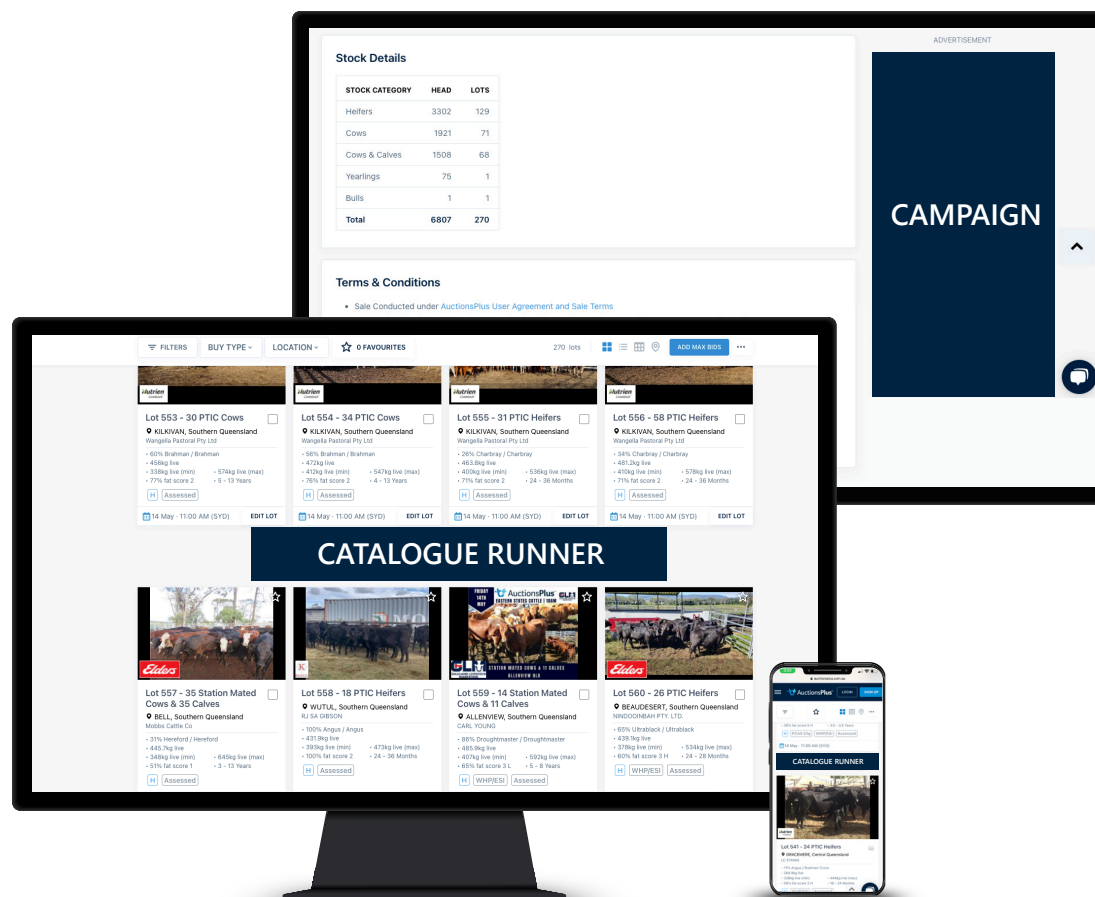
Stock Details

| STOCK CATEGORY | HEAD | LOTS |
|---|---|---|
| Heifers | 3302 | 129 |
| Cows | 1921 | 71 |
| Cows & Calves | 1508 | 68 |
| Yearlings | 75 | 1 |
| Bulls | 1 | 1 |
| Total | 6807 | 270 |

Terms & Conditions

• Sale Conducted under AuctionsPlus User Agreement and Sale Terms

ADVERTISEMENT

CAMPAIGN

FILTERS BUY TYPE LOCATION 0 FAVOURITES 270 lots ADD MAX BIDS ···

Lot 553 - 30 PTIC Cows
KILKIVAN, Southern Queensland
Wangella Pastoral Pty Ltd
• 60% Brahman / Brahman
• 456kg live
• 338kg live (min) • 574kg live (max)
• 77% fat score 2 • 5 - 13 Years
H Assessed
14 May - 11:00 AM (SYD) EDIT LOT

Lot 554 - 34 PTIC Cows
KILKIVAN, Southern Queensland
Wangella Pastoral Pty Ltd
• 56% Brahman / Brahman
• 472kg live
• 412kg live (min) • 547kg live (max)
• 76% fat score 2 • 4 - 13 Years
H Assessed
14 May - 11:00 AM (SYD) EDIT LOT

Lot 555 - 31 PTIC Heifers
KILKIVAN, Southern Queensland
Wangella Pastoral Pty Ltd
• 26% Charbray / Charbray
• 463.8kg live
• 400kg live (min) • 536kg live (max)
• 71% fat score 2 • 24 - 36 Months
H Assessed
14 May - 11:00 AM (SYD) EDIT LOT

Lot 556 - 58 PTIC Heifers
KILKIVAN, Southern Queensland
Wangella Pastoral Pty Ltd
• 34% Charbray / Charbray
• 481.2kg live
• 410kg live (min) • 578kg live (max)
• 71% fat score 2 • 24 - 36 Months
H Assessed
14 May - 11:00 AM (SYD) EDIT LOT

CATALOGUE RUNNER

Lot 557 - 35 Station Mated Cows & 35 Calves
BELL, Southern Queensland
Mobbs Cattle Co
• 31% Hereford / Hereford
• 445.7kg live
• 348kg live (min) • 645kg live (max)
• 51% fat score 1 • 3 - 13 Years
H Assessed

Lot 558 - 18 PTIC Heifers
WUTUL, Southern Queensland
RJ SA GIBSON
• 100% Angus / Angus
• 431.8kg live
• 393kg live (min) • 473kg live (max)
• 100% fat score 2 • 24 - 36 Months
H Assessed

Lot 559 - 14 Station Mated Cows & 11 Calves
ALLENVIEW, Southern Queensland
CARL YOUNG
• 88% Droughtmaster / Droughtmaster
• 485.9kg live
• 407kg live (min) • 592kg live (max)
• 65% fat score 3 L • 5 - 8 Years
H WHP/ESI Assessed

Lot 560 - 26 PTIC Heifers
BEAUDESERT, Southern Queensland
NINDOOINBAH PTY. LTD.
• 65% Ultrablack / Ultrablack
• 439.1kg live
• 378kg live (min) • 534kg live (max)
• 60% fat score 3 H • 24 - 28 Months
H WHP/ESI Assessed

AuctionsPlus LOGIN SIGN UP
CATALOGUE RUNNER
Lot 541 - 24 PTIC Heifers
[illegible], Central Queensland